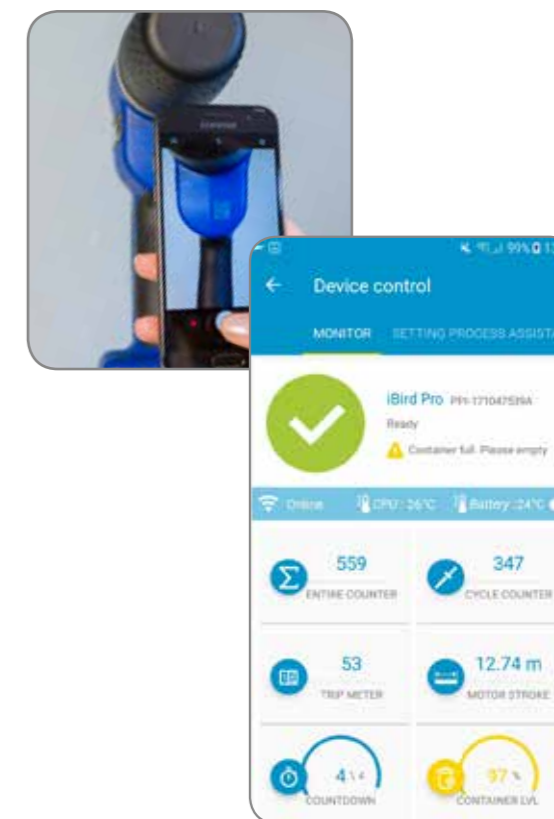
99% 1

Device control

MONITOR SETTING PROCESS ASSISTA

iBird Pro PPI-171047539A

Ready

Container full. Please empty

Online CPU: 26°C Battery: 24°C

559
ENTIRE COUNTER

347
CYCLE COUNTER

53
TRIP METER

12.74 m
MOTOR STROKE

4 s
COUNTDOWN

97 %
CONTAINER LVL